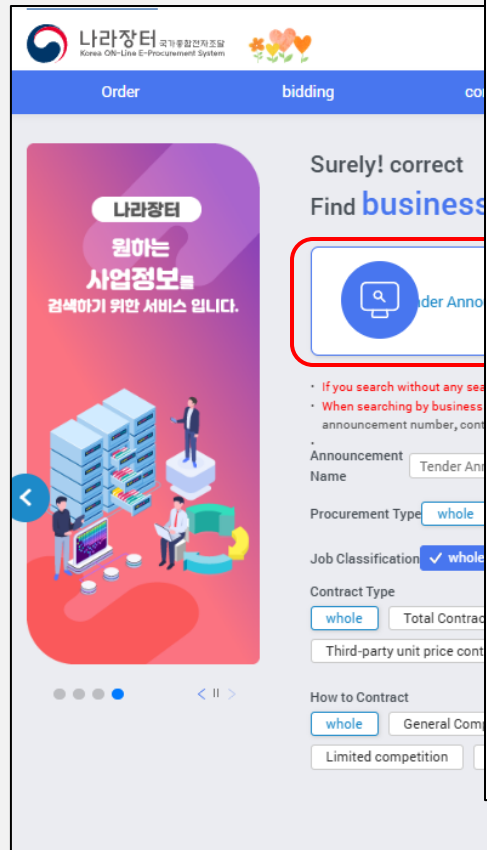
나라장터 국가종합전자조달
Korea ON-Line E-Procurement System

Order bidding co

나라장터
원하는 사업정보를 검색하기 위한 서비스 입니다.

Surely! correct
Find business

nder Anno

· If you search without any sea
· When searching by business announcement number, cont

Announcement Name Tender Ann

Procurement Type whole

Job Classification ✓ whole

Contract Type
whole Total Contrac
Third-party unit price cont

How to Contract
whole General Comp
Limited competition